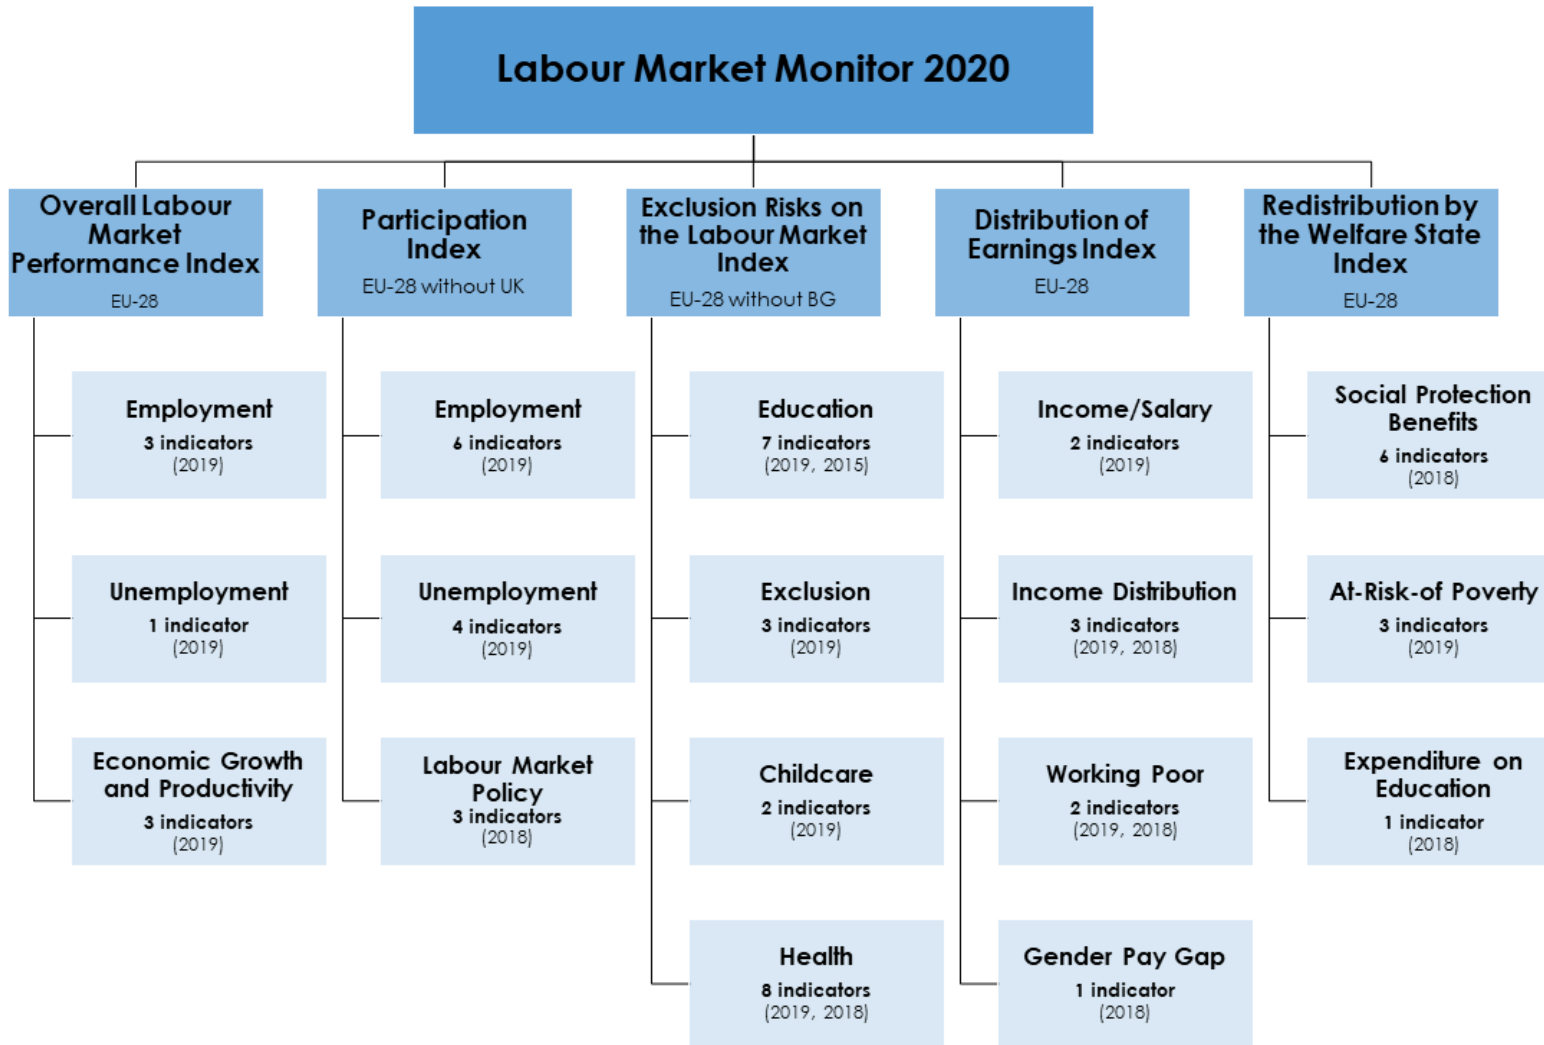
Labour Market Monitor 2020

Overall Labour Market Performance Index
EU-28

Employment
3 indicators
(2019)

Unemployment
1 indicator
(2019)

Economic Growth and Productivity
3 indicators
(2019)

Participation Index
EU-28 without UK

Employment
6 indicators
(2019)

Unemployment
4 indicators
(2019)

Labour Market Policy
3 indicators
(2018)

Exclusion Risks on the Labour Market Index
EU-28 without BG

Education
7 indicators
(2019, 2015)

Exclusion
3 indicators
(2019)

Childcare
2 indicators
(2019)

Health
8 indicators
(2019, 2018)

Distribution of Earnings Index
EU-28

Income/Salary
2 indicators
(2019)

Income Distribution
3 indicators
(2019, 2018)

Working Poor
2 indicators
(2019, 2018)

Gender Pay Gap
1 indicator
(2018)

Redistribution by the Welfare State Index
EU-28

Social Protection Benefits
6 indicators
(2018)

At-Risk-of Poverty
3 indicators
(2019)

Expenditure on Education
1 indicator
(2018)